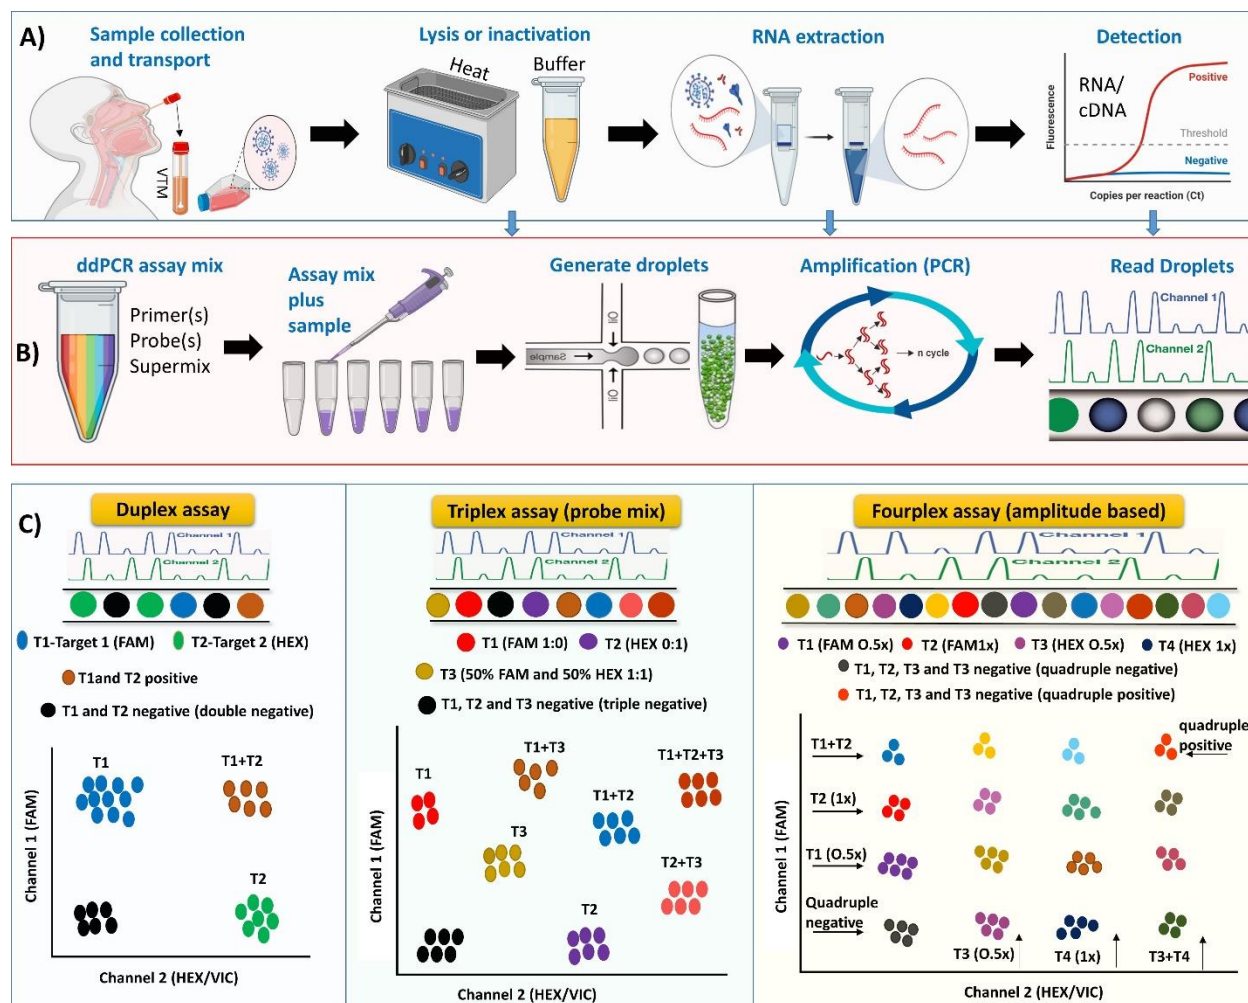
A)

Sample collection and transport

VTM

Lysis or inactivation

Heat

Buffer

RNA extraction

Detection

RNA/ cDNA

Positive

Threshold

Negative

Fluorescence

Copies per reaction (Ct)

B)

ddPCR assay mix

Primer(s)
Probe(s)
Supermix

Assay mix plus sample

Generate droplets

Sample

Oil

Oil

Amplification (PCR)

n cycle

Read Droplets

Channel 1

Channel 2

C)

Duplex assay

Channel 1

Channel 2

T1-Target 1 (FAM) T2-Target 2 (HEX)

T1and T2 positive

T1 and T2 negative (double negative)

T1

T1+T2

T2

Channel 1 (FAM)

Channel 2 (HEX/VIC)

Triplex assay (probe mix)

Channel 1

Channel 2

T1 (FAM 1:0) T2 (HEX 0:1)

T3 (50% FAM and 50% HEX 1:1)

T1, T2 and T3 negative (triple negative)

T1

T1+T3

T1+T2+T3

T1+T2

T3

T2+T3

T2

Channel 1 (FAM)

Channel 2 (HEX/VIC)

Fourplex assay (amplitude based)

Channel 1

Channel 2

T1 (FAM O.5x) T2 (FAM1x) T3 (HEX O.5x) T4 (HEX 1x)

T1, T2, T3 and T3 negative (quadruple negative)

T1, T2, T3 and T3 negative (quadruple positive)

T1+T2

quadruple positive

T2 (1x)

T1 (O.5x)

Quadruple negative

T3 (O.5x)

T4 (1x)

T3+T4

Channel 1 (FAM)

Channel 2 (HEX/VIC)